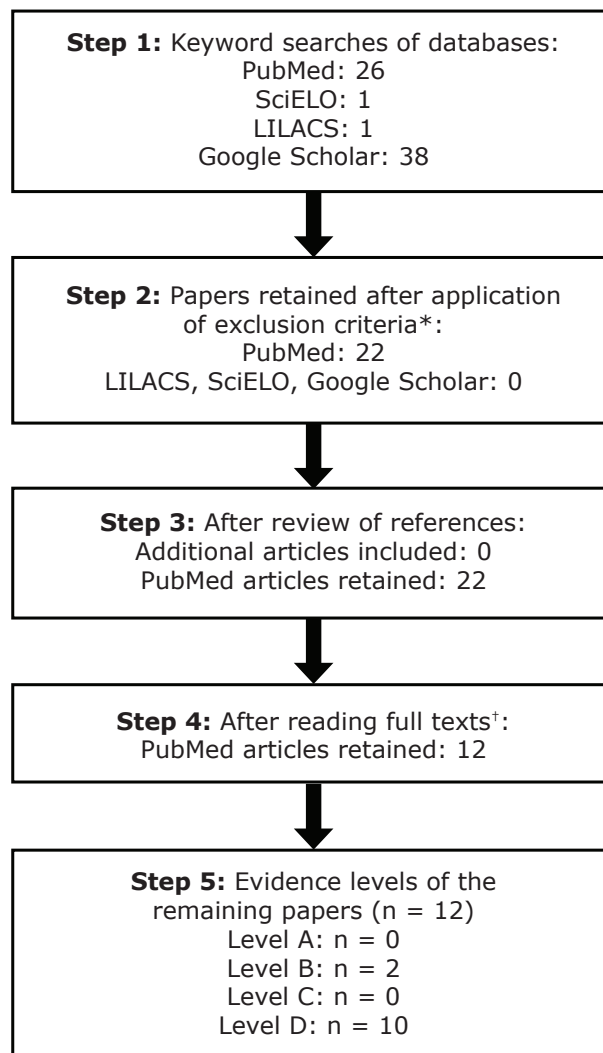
**Step 1:** Keyword searches of databases:
PubMed: 26
SciELO: 1
LILACS: 1
Google Scholar: 38

**Step 2:** Papers retained after application of exclusion criteria*:
PubMed: 22
LILACS, SciELO, Google Scholar: 0

**Step 3:** After review of references:
Additional articles included: 0
PubMed articles retained: 22

**Step 4:** After reading full texts$^{\dagger}$:
PubMed articles retained: 12

**Step 5:** Evidence levels of the remaining papers (n = 12)
Level A: n = 0
Level B: n = 2
Level C: n = 0
Level D: n = 10